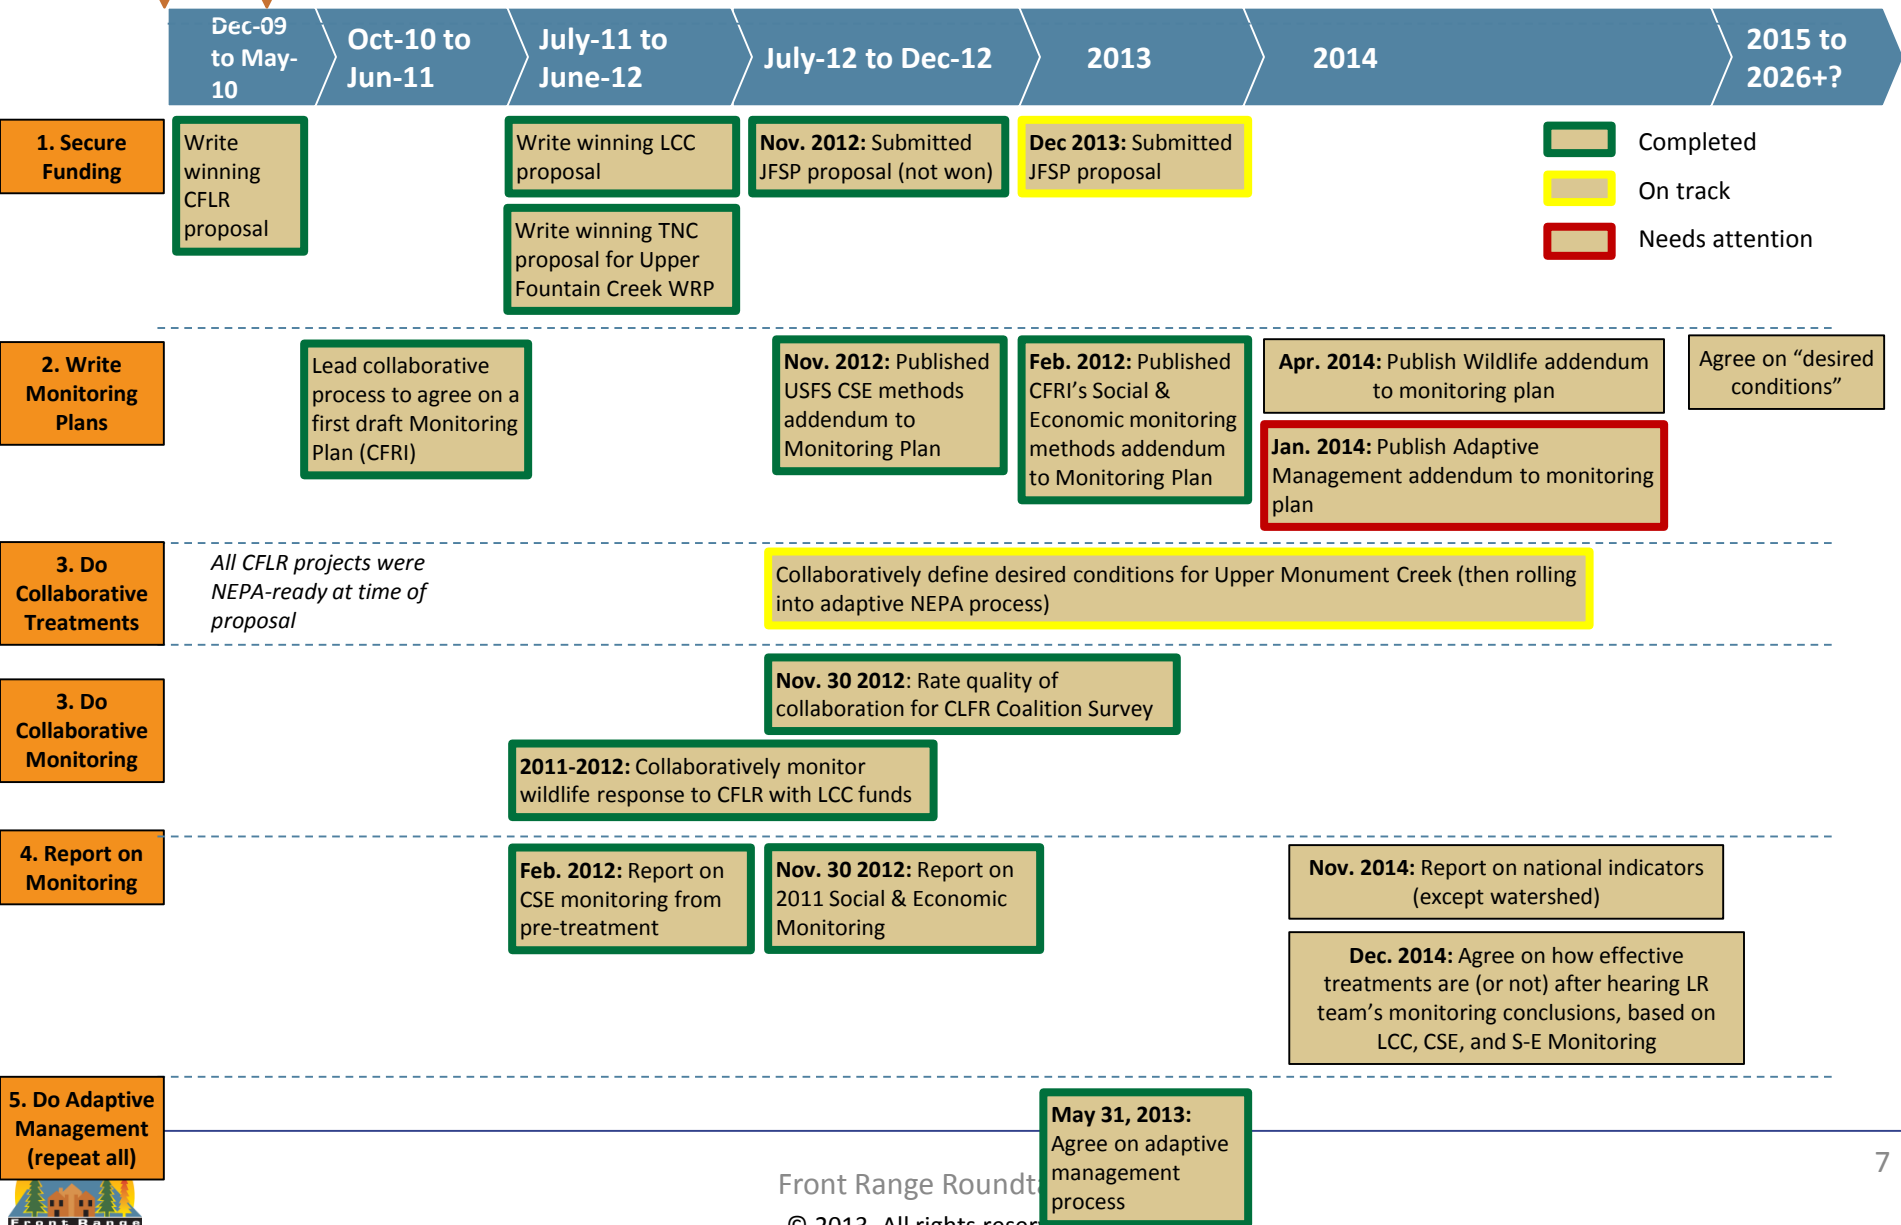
Dec-09 to May-10

Oct-10 to Jun-11

July-11 to June-12

July-12 to Dec-12

2013

2014

2015 to 2026+?

1. Secure Funding

Write winning CFLR proposal

Write winning LCC proposal

Write winning TNC proposal for Upper Fountain Creek WRP

**Nov. 2012:** Submitted JFSP proposal (not won)

**Dec 2013:** Submitted JFSP proposal

Completed

On track

Needs attention

2. Write Monitoring Plans

Lead collaborative process to agree on a first draft Monitoring Plan (CFRI)

**Nov. 2012:** Published USFS CSE methods addendum to Monitoring Plan

**Feb. 2012:** Published CFRI's Social & Economic monitoring methods addendum to Monitoring Plan

**Apr. 2014:** Publish Wildlife addendum to monitoring plan

Agree on "desired conditions"

**Jan. 2014:** Publish Adaptive Management addendum to monitoring plan

3. Do Collaborative Treatments

*All CFLR projects were NEPA-ready at time of proposal*

Collaboratively define desired conditions for Upper Monument Creek (then rolling into adaptive NEPA process)

3. Do Collaborative Monitoring

**Nov. 30 2012**: Rate quality of collaboration for CLFR Coalition Survey

**2011-2012:** Collaboratively monitor wildlife response to CFLR with LCC funds

4. Report on Monitoring

**Feb. 2012:** Report on CSE monitoring from pre-treatment

**Nov. 30 2012:** Report on 2011 Social & Economic Monitoring

**Nov. 2014:** Report on national indicators (except watershed)

**Dec. 2014:** Agree on how effective treatments are (or not) after hearing LR team's monitoring conclusions, based on LCC, CSE, and S-E Monitoring

5. Do Adaptive Management (repeat all)

**May 31, 2013:** Agree on adaptive management process

Front Range Roundt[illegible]

© 2013. All rights reser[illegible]

7

Front Range